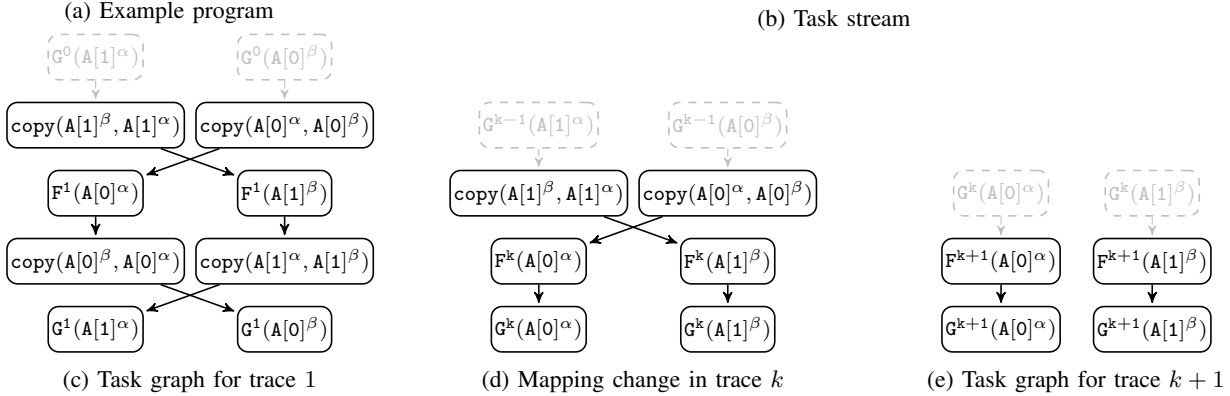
(a) Example program

(b) Task stream

$\texttt{G}^0(\texttt{A}[1]^\alpha)$

$\texttt{G}^0(\texttt{A}[0]^\beta)$

$\texttt{copy}(\texttt{A}[1]^\beta, \texttt{A}[1]^\alpha)$

$\texttt{copy}(\texttt{A}[0]^\alpha, \texttt{A}[0]^\beta)$

$\texttt{F}^1(\texttt{A}[0]^\alpha)$

$\texttt{F}^1(\texttt{A}[1]^\beta)$

$\texttt{copy}(\texttt{A}[0]^\beta, \texttt{A}[0]^\alpha)$

$\texttt{copy}(\texttt{A}[1]^\alpha, \texttt{A}[1]^\beta)$

$\texttt{G}^1(\texttt{A}[1]^\alpha)$

$\texttt{G}^1(\texttt{A}[0]^\beta)$

(c) Task graph for trace 1

$\texttt{G}^{k-1}(\texttt{A}[1]^\alpha)$

$\texttt{G}^{k-1}(\texttt{A}[0]^\beta)$

$\texttt{copy}(\texttt{A}[1]^\beta, \texttt{A}[1]^\alpha)$

$\texttt{copy}(\texttt{A}[0]^\alpha, \texttt{A}[0]^\beta)$

$\texttt{F}^k(\texttt{A}[0]^\alpha)$

$\texttt{F}^k(\texttt{A}[1]^\beta)$

$\texttt{G}^k(\texttt{A}[0]^\alpha)$

$\texttt{G}^k(\texttt{A}[1]^\beta)$

(d) Mapping change in trace $k$

$\texttt{G}^k(\texttt{A}[0]^\alpha)$

$\texttt{G}^k(\texttt{A}[1]^\beta)$

$\texttt{F}^{k+1}(\texttt{A}[0]^\alpha)$

$\texttt{F}^{k+1}(\texttt{A}[1]^\beta)$

$\texttt{G}^{k+1}(\texttt{A}[0]^\alpha)$

$\texttt{G}^{k+1}(\texttt{A}[1]^\beta)$

(e) Task graph for trace $k+1$